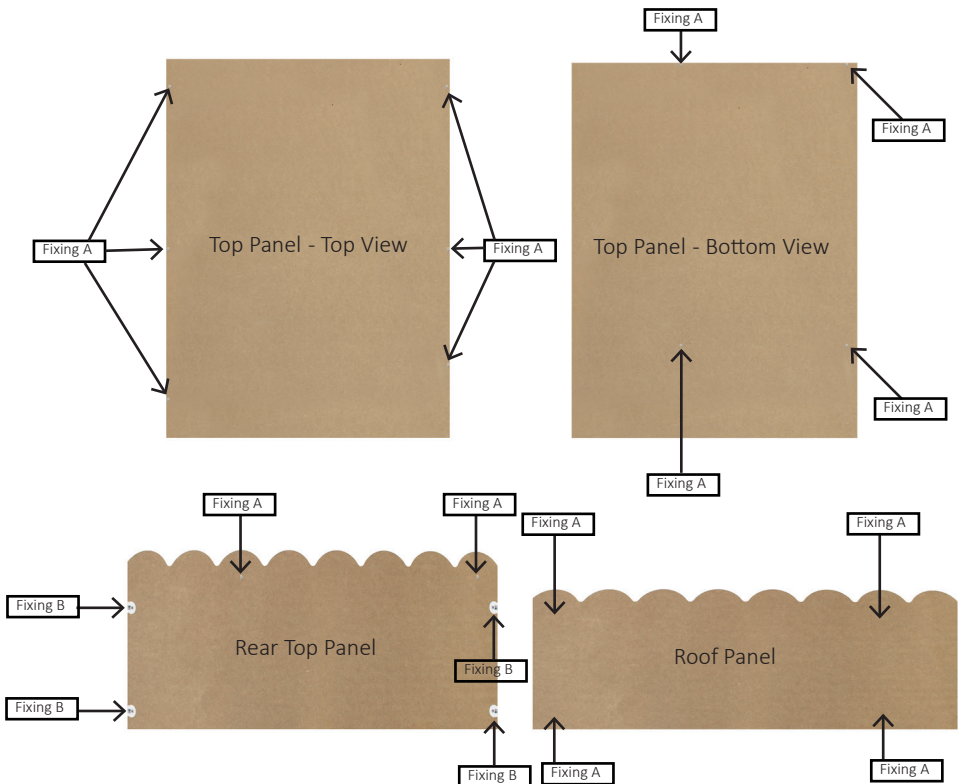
Fixing A

Top Panel - Top View

Fixing A

Fixing A

Fixing A

Top Panel - Bottom View

Fixing A

Fixing A

Fixing A

Fixing A

Fixing A

Fixing A

Fixing A

Fixing B

Rear Top Panel

Fixing B

Fixing B

Fixing B

Roof Panel

Fixing A

Fixing A